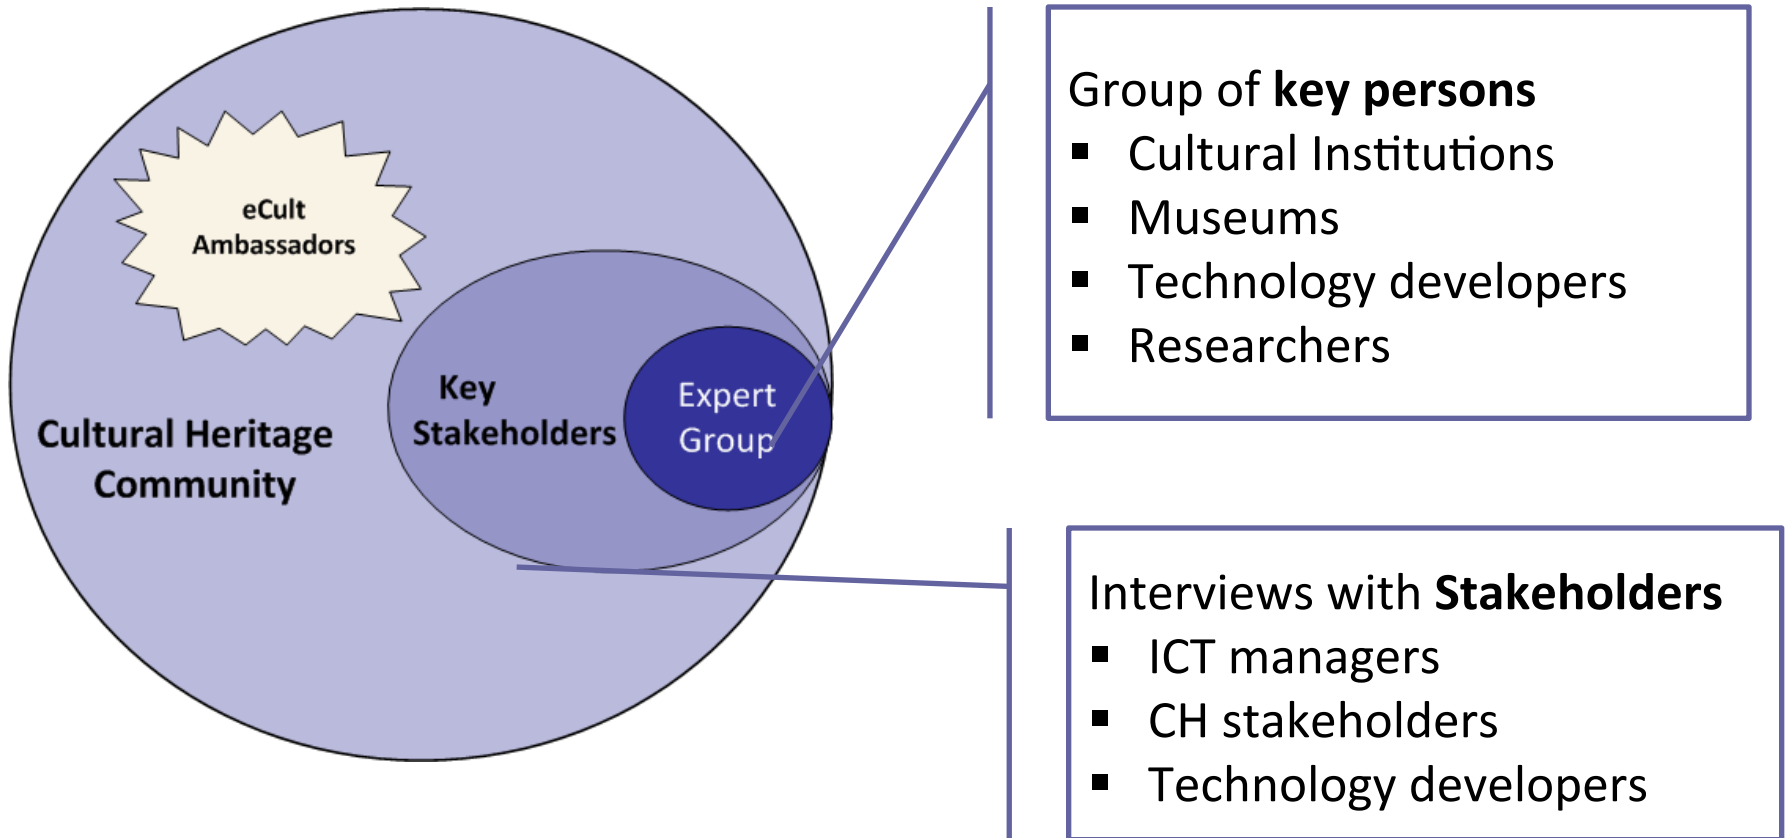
eCult Ambassadors

Key Stakeholders

Expert Group

Cultural Heritage Community

Group of **key persons**
- Cultural Institutions
- Museums
- Technology developers
- Researchers

Interviews with **Stakeholders**
- ICT managers
- CH stakeholders
- Technology developers